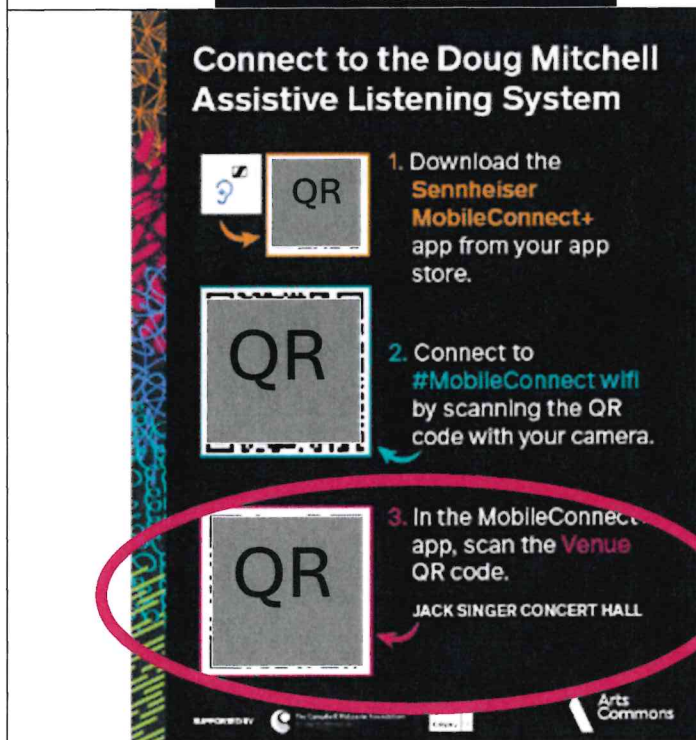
Connect to the Doug Mitchell Assistive Listening System

QR

1. Download the Sennheiser MobileConnect+ app from your app store.

QR

2. Connect to #MobileConnect wifi by scanning the QR code with your camera.

QR

3. In the MobileConnect app, scan the Venue QR code.

JACK SINGER CONCERT HALL

SUPPORTED BY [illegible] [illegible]

Arts Commons